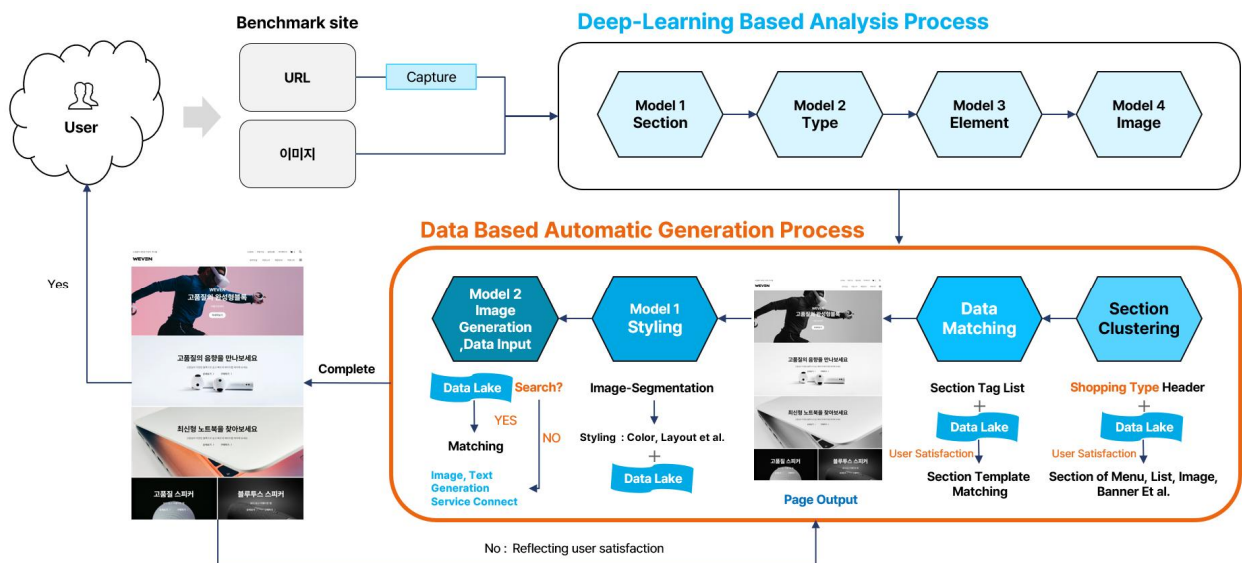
User

Benchmark site

URL

Capture

이미지

Deep-Learning Based Analysis Process

Model 1 Section

Model 2 Type

Model 3 Element

Model 4 Image

Data Based Automatic Generation Process

Yes

WEVEN

고품질의 완성형블록

고품질의 음향을 만나보세요

최신형 노트북을 찾아보세요

고품질 스피커

블루투스 스피커

Complete

Model 2 Image Generation ,Data Input

Model 1 Styling

Data Matching

Section Clustering

Data Lake

Search?

YES

NO

Matching

Image, Text Generation Service Connect

Image-Segmentation

Styling : Color, Layout et al.

+

Data Lake

Page Output

Section Tag List

+

Data Lake

User Satisfaction

Section Template Matching

Shopping Type Header

+

Data Lake

User Satisfaction

Section of Menu, List, Image, Banner Et al.

No : Reflecting user satisfaction